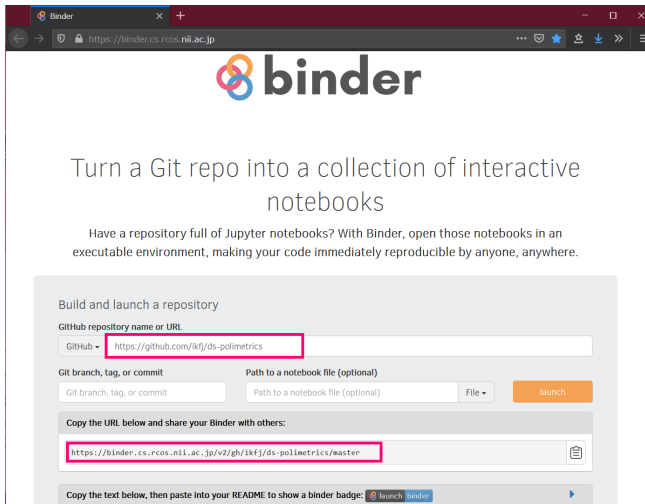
Binder

https://binder.cs.rcos.nii.ac.jp

binder

Turn a Git repo into a collection of interactive notebooks

Have a repository full of Jupyter notebooks? With Binder, open those notebooks in an executable environment, making your code immediately reproducible by anyone, anywhere.

Build and launch a repository

GitHub repository name or URL

GitHub

https://github.com/ikfj/ds-polimetrics

Git branch, tag, or commit

Git branch, tag, or commit

Path to a notebook file (optional)

Path to a notebook file (optional)

File

launch

Copy the URL below and share your Binder with others:

https://binder.cs.rcos.nii.ac.jp/v2/gh/ikfj/ds-polimetrics/master

Copy the text below, then paste into your README to show a binder badge: launch binder